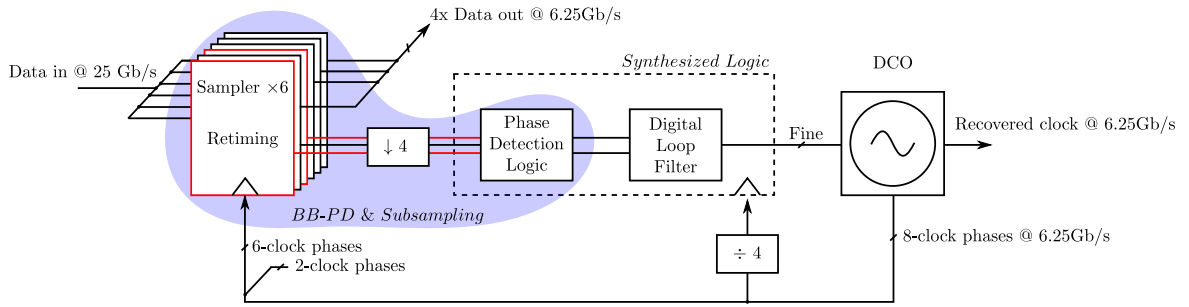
4x Data out @ 6.25Gb/s

Data in @ 25 Gb/s

Sampler ×6

Retiming

Synthesized Logic

DCO

$\downarrow 4$

Phase Detection Logic

Digital Loop Filter

Fine

Recovered clock @ 6.25Gb/s

BB-PD & Subsampling

6-clock phases

2-clock phases

$\div$ 4

8-clock phases @ 6.25Gb/s